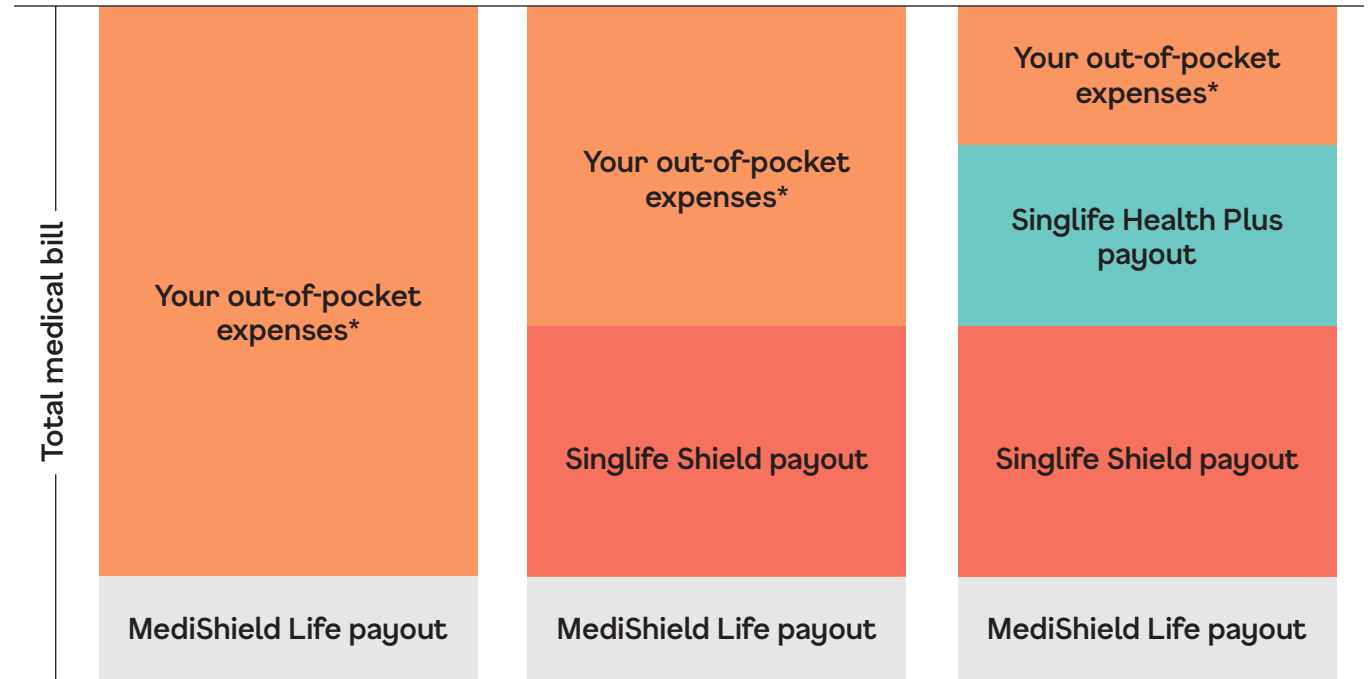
Total medical bill

Your out-of-pocket expenses*

MediShield Life payout

Your out-of-pocket expenses*

Singlife Shield payout

MediShield Life payout

Your out-of-pocket expenses*

Singlife Health Plus payout

Singlife Shield payout

MediShield Life payout